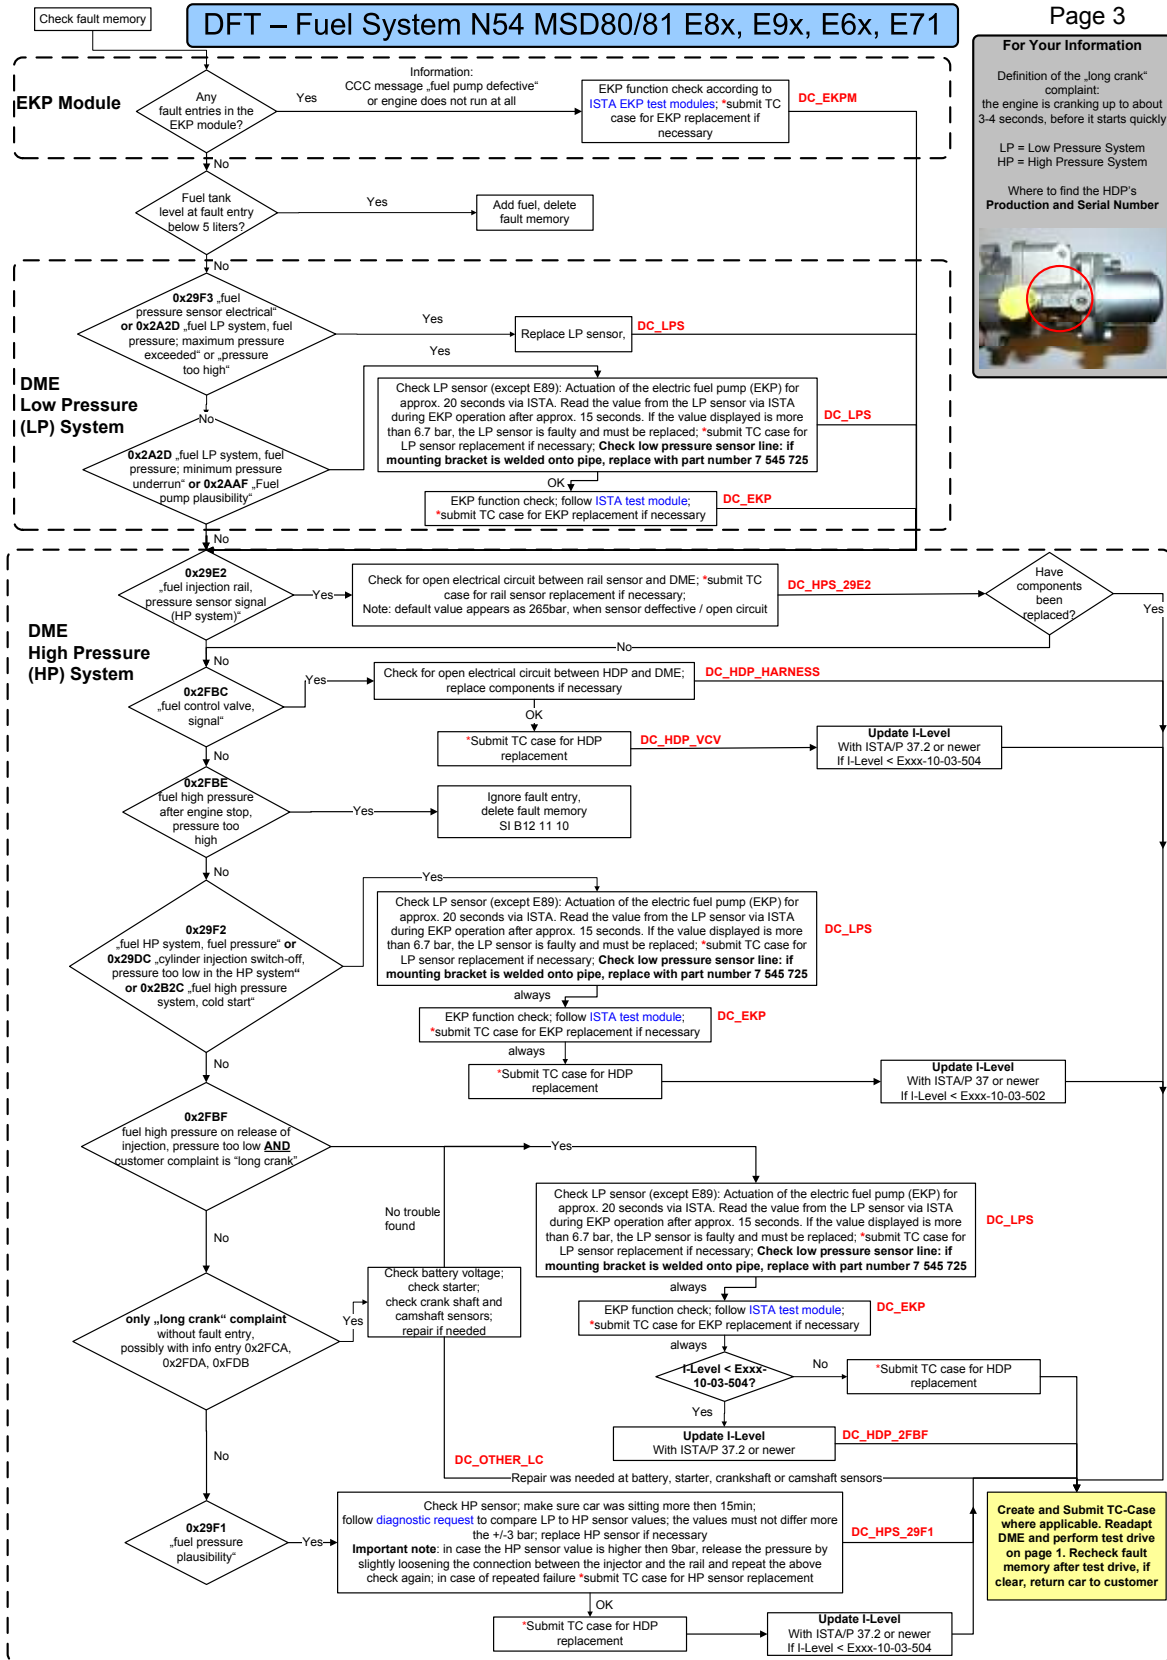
Check fault memory

DFT – Fuel System N54 MSD80/81 E8x, E9x, E6x, E71

Page 3

For Your Information

Definition of the „long crank“ complaint: the engine is cranking up to about 3-4 seconds, before it starts quickly

LP = Low Pressure System
HP = High Pressure System

Where to find the HDP's **Production and Serial Number**

EKP Module

Any fault entries in the EKP module?

Yes

Information: CCC message „fuel pump defective“ or engine does not run at all

EKP function check according to ISTA EKP test modules; *submit TC case for EKP replacement if necessary

DC_EKPM

No

Fuel tank level at fault entry below 5 liters?

Yes

Add fuel, delete fault memory

No

0x29F3 „fuel pressure sensor electrical“ or 0x2A2D „fuel LP system, fuel pressure; maximum pressure exceeded“ or „pressure too high“

Yes

Replace LP sensor,

DC_LPS

Yes

DME Low Pressure (LP) System

Check LP sensor (except E89): Actuation of the electric fuel pump (EKP) for approx. 20 seconds via ISTA. Read the value from the LP sensor via ISTA during EKP operation after approx. 15 seconds. If the value displayed is more than 6.7 bar, the LP sensor is faulty and must be replaced; *submit TC case for LP sensor replacement if necessary; **Check low pressure sensor line: if mounting bracket is welded onto pipe, replace with part number 7 545 725**

DC_LPS

No

0x2A2D „fuel LP system, fuel pressure; minimum pressure underrun“ or 0x2AAF „Fuel pump plausibility“

OK

EKP function check; follow ISTA test module; *submit TC case for EKP replacement if necessary

DC_EKP

No

0x29E2 „fuel injection rail, pressure sensor signal (HP system)“

Yes

Check for open electrical circuit between rail sensor and DME; *submit TC case for rail sensor replacement if necessary; Note: default value appears as 265bar, when sensor deffective / open circuit

DC_HPS_29E2

Have components been replaced?

Yes

No

DME High Pressure (HP) System

No

0x2FBC „fuel control valve, signal“

Yes

Check for open electrical circuit between HDP and DME; replace components if necessary

DC_HDP_HARNESS

OK

*Submit TC case for HDP replacement

DC_HDP_VCV

Update I-Level With ISTA/P 37.2 or newer If I-Level < Exxx-10-03-504

No

0x2FBE fuel high pressure after engine stop, pressure too high

Yes

Ignore fault entry, delete fault memory SI B12 11 10

No

Yes

0x29F2 „fuel HP system, fuel pressure“ or 0x29DC „cylinder injection switch-off, pressure too low in the HP system“ or 0x2B2C „fuel high pressure system, cold start“

Check LP sensor (except E89): Actuation of the electric fuel pump (EKP) for approx. 20 seconds via ISTA. Read the value from the LP sensor via ISTA during EKP operation after approx. 15 seconds. If the value displayed is more than 6.7 bar, the LP sensor is faulty and must be replaced; *submit TC case for LP sensor replacement if necessary; **Check low pressure sensor line: if mounting bracket is welded onto pipe, replace with part number 7 545 725**

DC_LPS

always

EKP function check; follow ISTA test module; *submit TC case for EKP replacement if necessary

DC_EKP

always

*Submit TC case for HDP replacement

Update I-Level With ISTA/P 37 or newer If I-Level < Exxx-10-03-502

No

0x2FBF fuel high pressure on release of injection, pressure too low AND customer complaint is “long crank”

Yes

No trouble found

Check LP sensor (except E89): Actuation of the electric fuel pump (EKP) for approx. 20 seconds via ISTA. Read the value from the LP sensor via ISTA during EKP operation after approx. 15 seconds. If the value displayed is more than 6.7 bar, the LP sensor is faulty and must be replaced; *submit TC case for LP sensor replacement if necessary; **Check low pressure sensor line: if mounting bracket is welded onto pipe, replace with part number 7 545 725**

DC_LPS

No

always

Check battery voltage; check starter; check crank shaft and camshaft sensors; repair if needed

EKP function check; follow ISTA test module; *submit TC case for EKP replacement if necessary

DC_EKP

only „long crank“ complaint without fault entry, possibly with info entry 0x2FCA, 0x2FDA, 0xFDB

Yes

always

I-Level < Exxx-10-03-504?

No

*Submit TC case for HDP replacement

Yes

Update I-Level With ISTA/P 37.2 or newer

DC_HDP_2FBF

No

DC_OTHER_LC

Repair was needed at battery, starter, crankshaft or camshaft sensors

0x29F1 „fuel pressure plausibility“

Yes

Check HP sensor; make sure car was sitting more then 15min; follow diagnostic request to compare LP to HP sensor values; the values must not differ more the +/-3 bar; replace HP sensor if necessary
**Important note**: in case the HP sensor value is higher then 9bar, release the pressure by slightly loosening the connection between the injector and the rail and repeat the above check again; in case of repeated failure *submit TC case for HP sensor replacement

DC_HPS_29F1

Create and Submit TC-Case where applicable. Readapt DME and perform test drive on page 1. Recheck fault memory after test drive, if clear, return car to customer

OK

*Submit TC case for HDP replacement

Update I-Level With ISTA/P 37.2 or newer If I-Level < Exxx-10-03-504